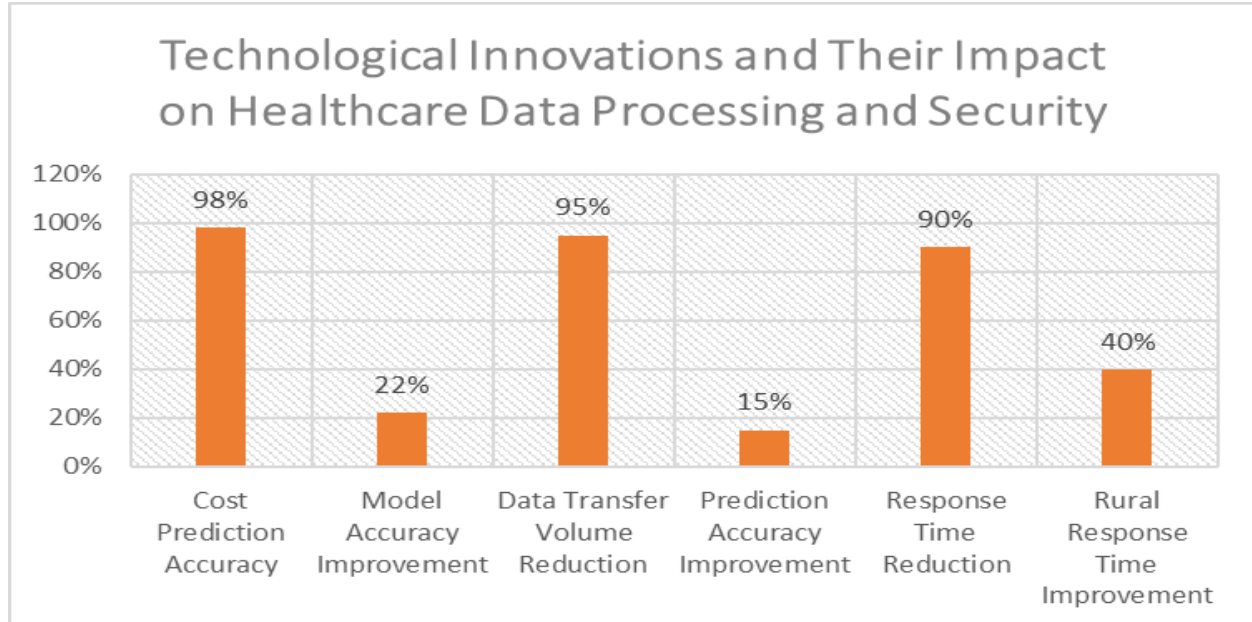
Technological Innovations and Their Impact on Healthcare Data Processing and Security

120%
100%
80%
60%
40%
20%
0%

98%
22%
95%
15%
90%
40%

Cost Prediction Accuracy
Model Accuracy Improvement
Data Transfer Volume Reduction
Prediction Accuracy Improvement
Response Time Reduction
Rural Response Time Improvement